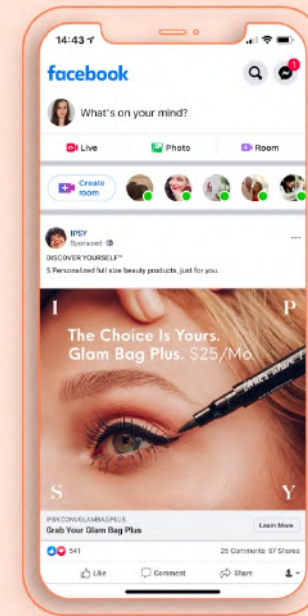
14:43

facebook

1

What's on your mind?

Live

Photo

Room

Create room

IPSY
Sponsored ·

DISCOVER YOURSELF™
5 Personalized full size beauty products, just for you.

I

P

The Choice Is Yours.
Glam Bag Plus. $25/Mo.

S

Y

IPSY.COM/GLAMBAGPLUS
Grab Your Glam Bag Plus

Learn More

541

25 Comments 37 Shares

Like

Comment

Share